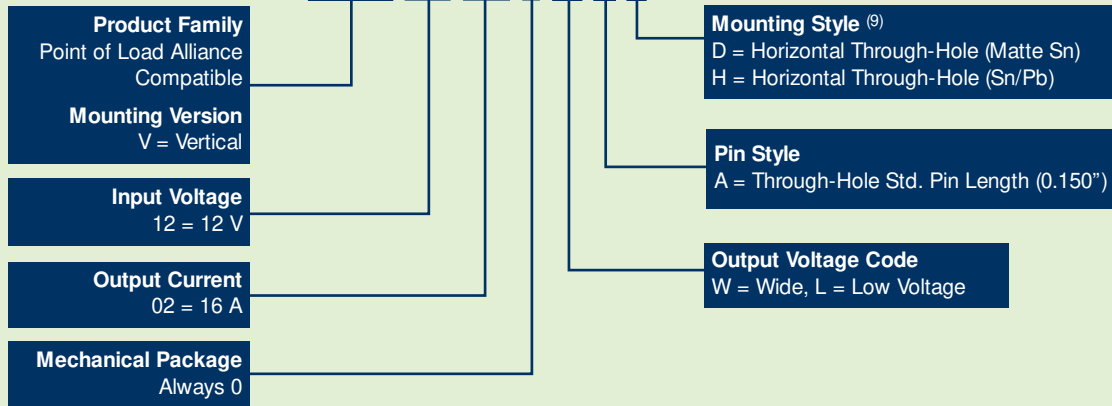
**Product Family**
Point of Load Alliance Compatible

**Mounting Version**
V = Vertical

**Input Voltage**
12 = 12 V

**Output Current**
02 = 16 A

**Mechanical Package**
Always 0

**Mounting Style** $^{(9)}$
D = Horizontal Through-Hole (Matte Sn)
H = Horizontal Through-Hole (Sn/Pb)

**Pin Style**
A = Through-Hole Std. Pin Length (0.150")

**Output Voltage Code**
W = Wide, L = Low Voltage